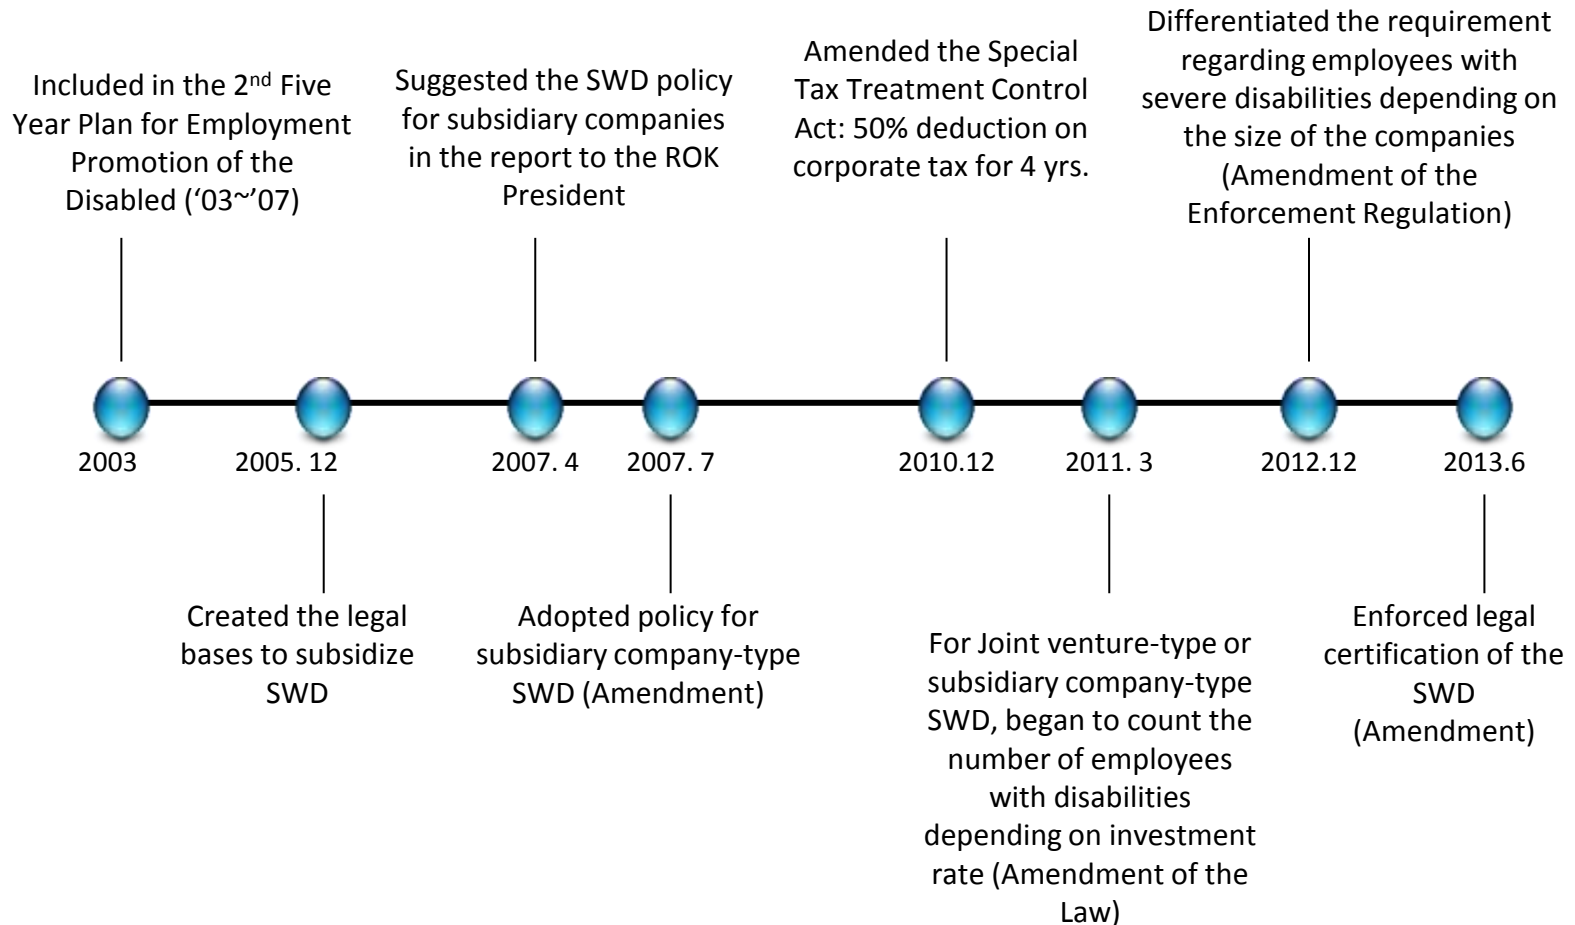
Included in the 2$^{nd}$ Five Year Plan for Employment Promotion of the Disabled (‘03~’07)

Suggested the SWD policy for subsidiary companies in the report to the ROK President

Amended the Special Tax Treatment Control Act: 50% deduction on corporate tax for 4 yrs.

Differentiated the requirement regarding employees with severe disabilities depending on the size of the companies (Amendment of the Enforcement Regulation)

2003

2005. 12

2007. 4

2007. 7

2010.12

2011. 3

2012.12

2013.6

Created the legal bases to subsidize SWD

Adopted policy for subsidiary company-type SWD (Amendment)

For Joint venture-type or subsidiary company-type SWD, began to count the number of employees with disabilities depending on investment rate (Amendment of the Law)

Enforced legal certification of the SWD (Amendment)